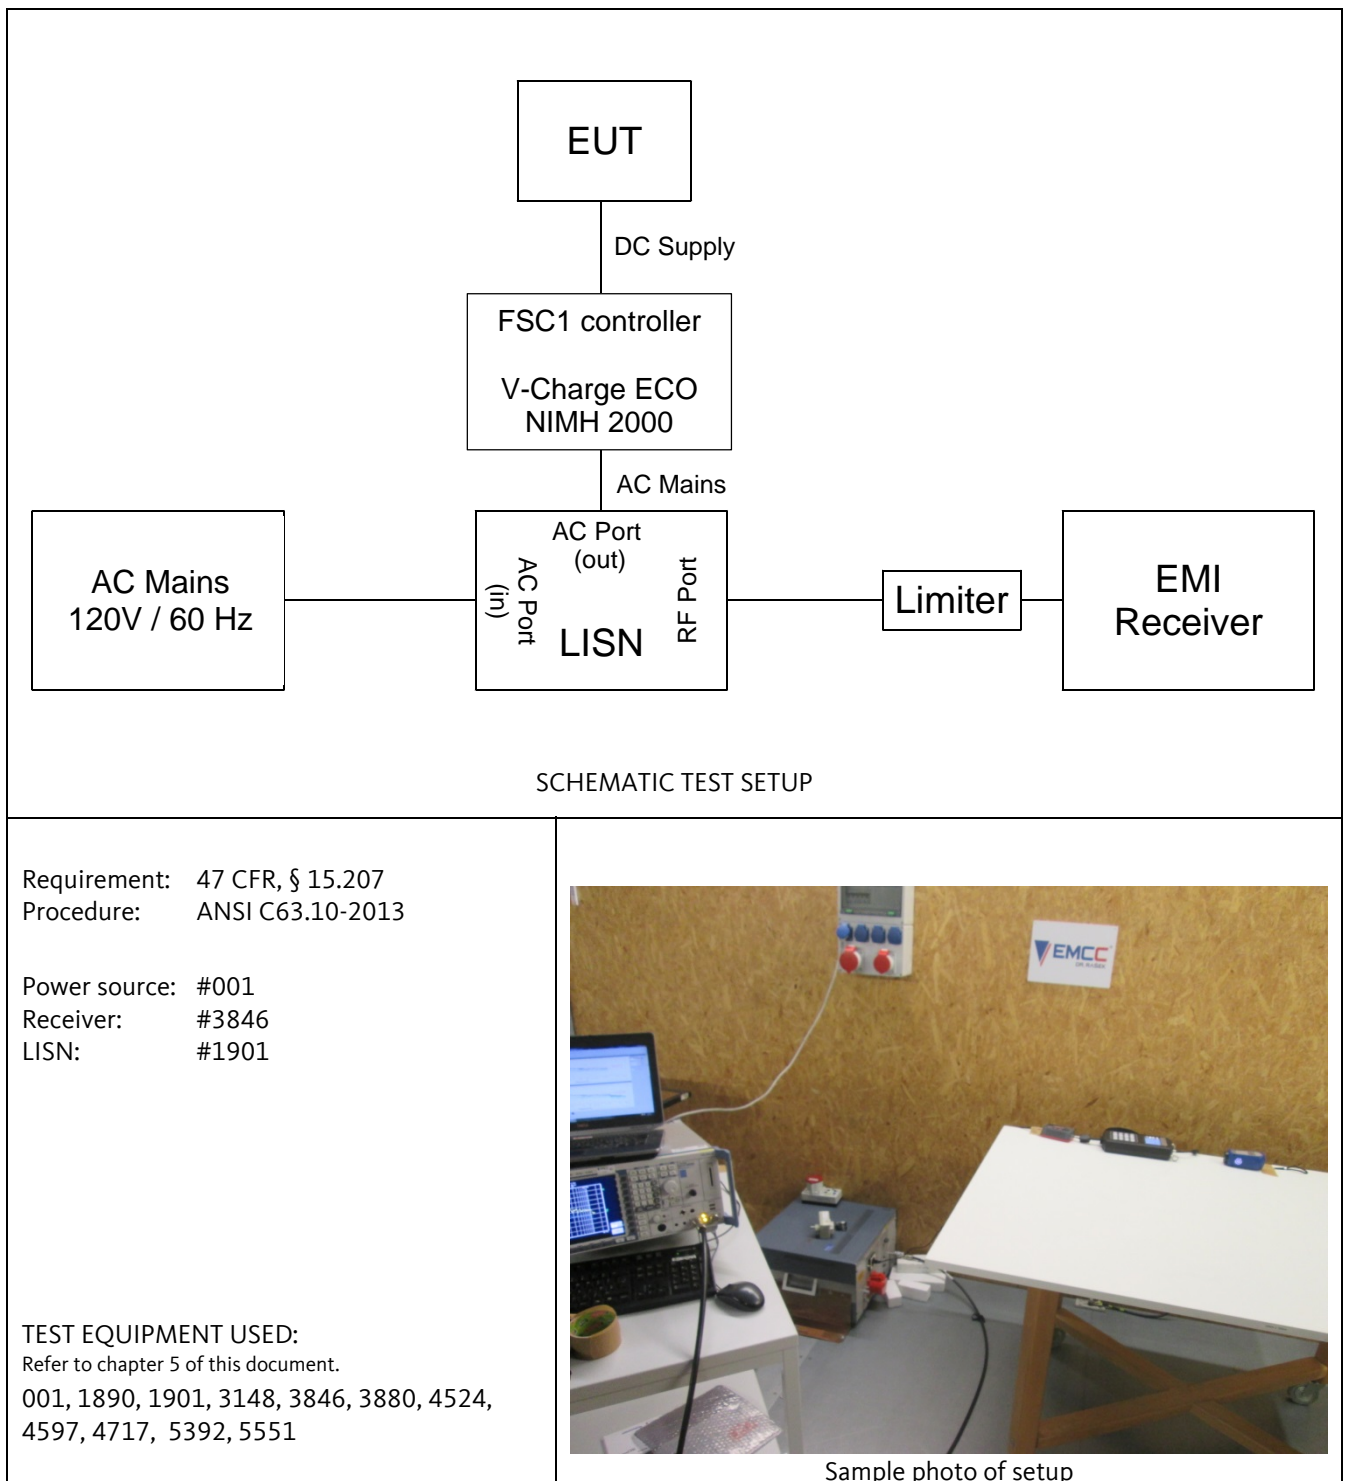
EUT

DC Supply

FSC1 controller

V-Charge ECO
NIMH 2000

AC Mains

AC Mains
120V / 60 Hz

AC Port
(out)

AC Port
(in)

LISN

RF Port

Limiter

EMI
Receiver

SCHEMATIC TEST SETUP

Requirement: 47 CFR, § 15.207
Procedure: ANSI C63.10-2013

Power source: #001
Receiver: #3846
LISN: #1901

TEST EQUIPMENT USED:
Refer to chapter 5 of this document.
001, 1890, 1901, 3148, 3846, 3880, 4524, 4597, 4717, 5392, 5551

EMCC

Sample photo of setup